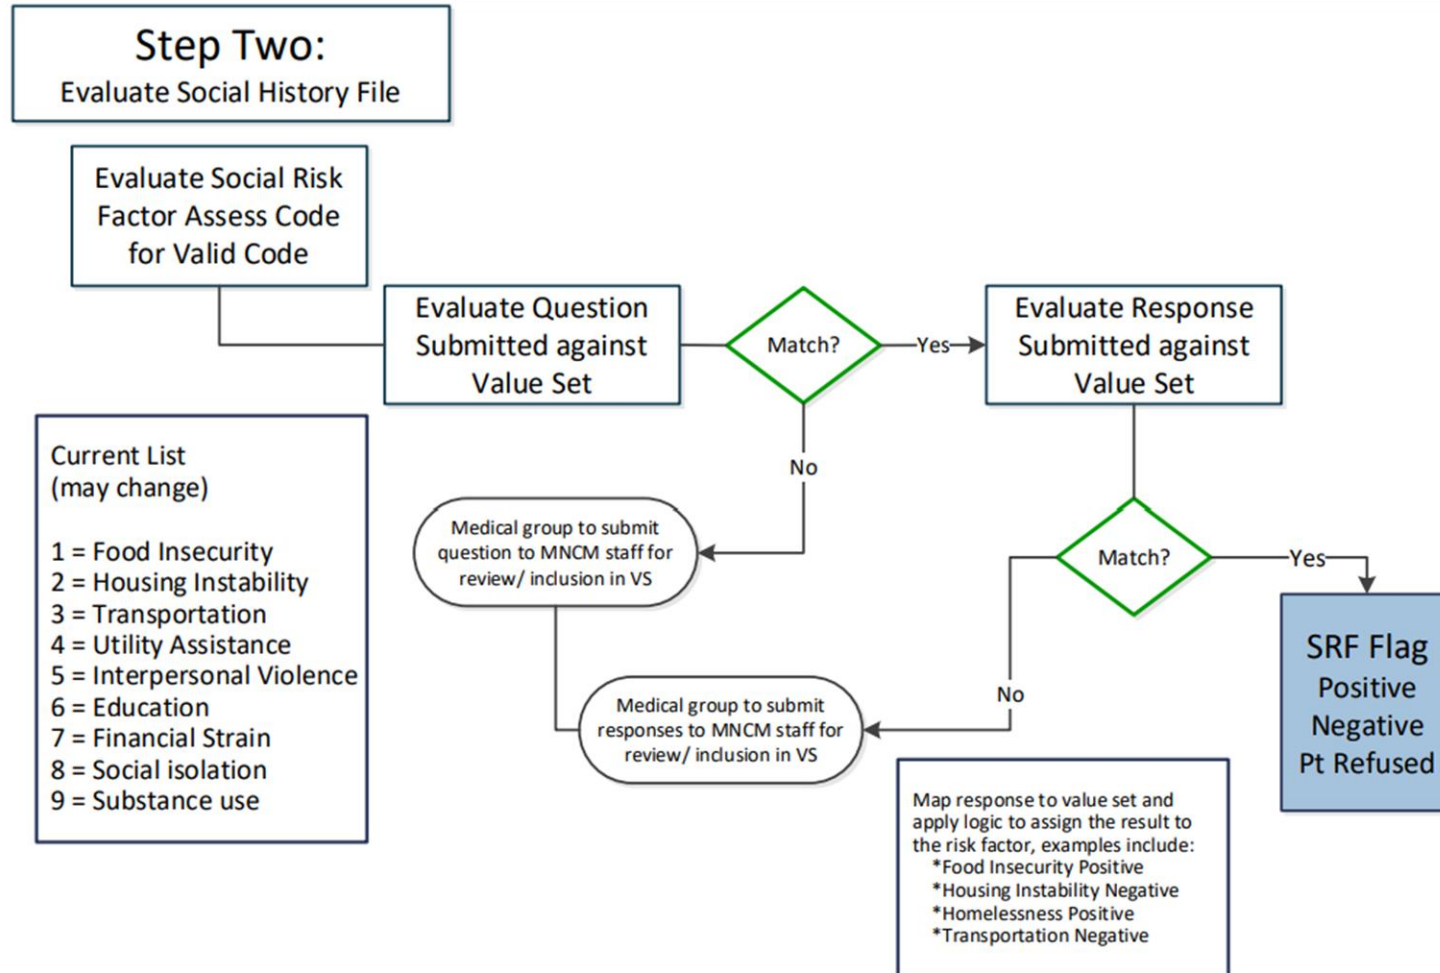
Step Two:
Evaluate Social History File

Evaluate Social Risk Factor Assess Code for Valid Code

Evaluate Question Submitted against Value Set

Match?

Yes

Evaluate Response Submitted against Value Set

No

Medical group to submit question to MNCM staff for review/ inclusion in VS

Match?

Yes

SRF Flag
Positive
Negative
Pt Refused

No

Medical group to submit responses to MNCM staff for review/ inclusion in VS

Current List
(may change)

1 = Food Insecurity
2 = Housing Instability
3 = Transportation
4 = Utility Assistance
5 = Interpersonal Violence
6 = Education
7 = Financial Strain
8 = Social isolation
9 = Substance use

Map response to value set and apply logic to assign the result to the risk factor, examples include:
*Food Insecurity Positive
*Housing Instability Negative
*Homelessness Positive
*Transportation Negative